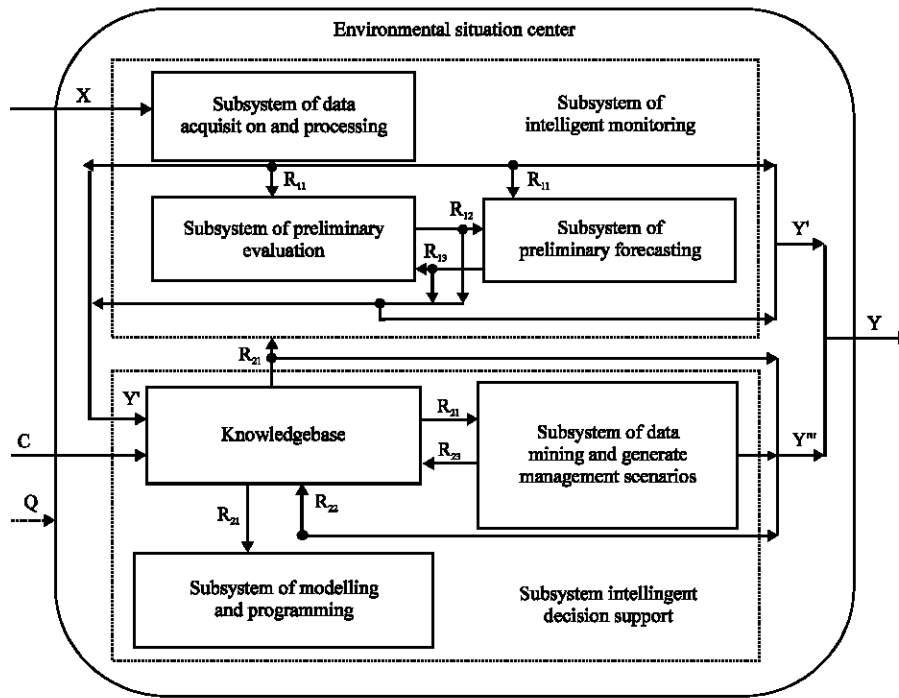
Environmental situation center

X

Subsystem of data acquisit on and processing

Subsystem of intelligent monitoring

$R_{11}$

$R_{11}$

Subsystem of preliminary evaluation

$R_{12}$

$R_{13}$

Subsystem of preliminary forecasting

Y'

Y

$R_{21}$

Y'

C

Knowledgebase

$R_{21}$

$R_{23}$

Subsystem of data mining and generate management scenarios

$Y^{nr}$

Q

$R_{21}$

$R_{22}$

Subsystem of modelling and programming

Subsystem intellingent decision support